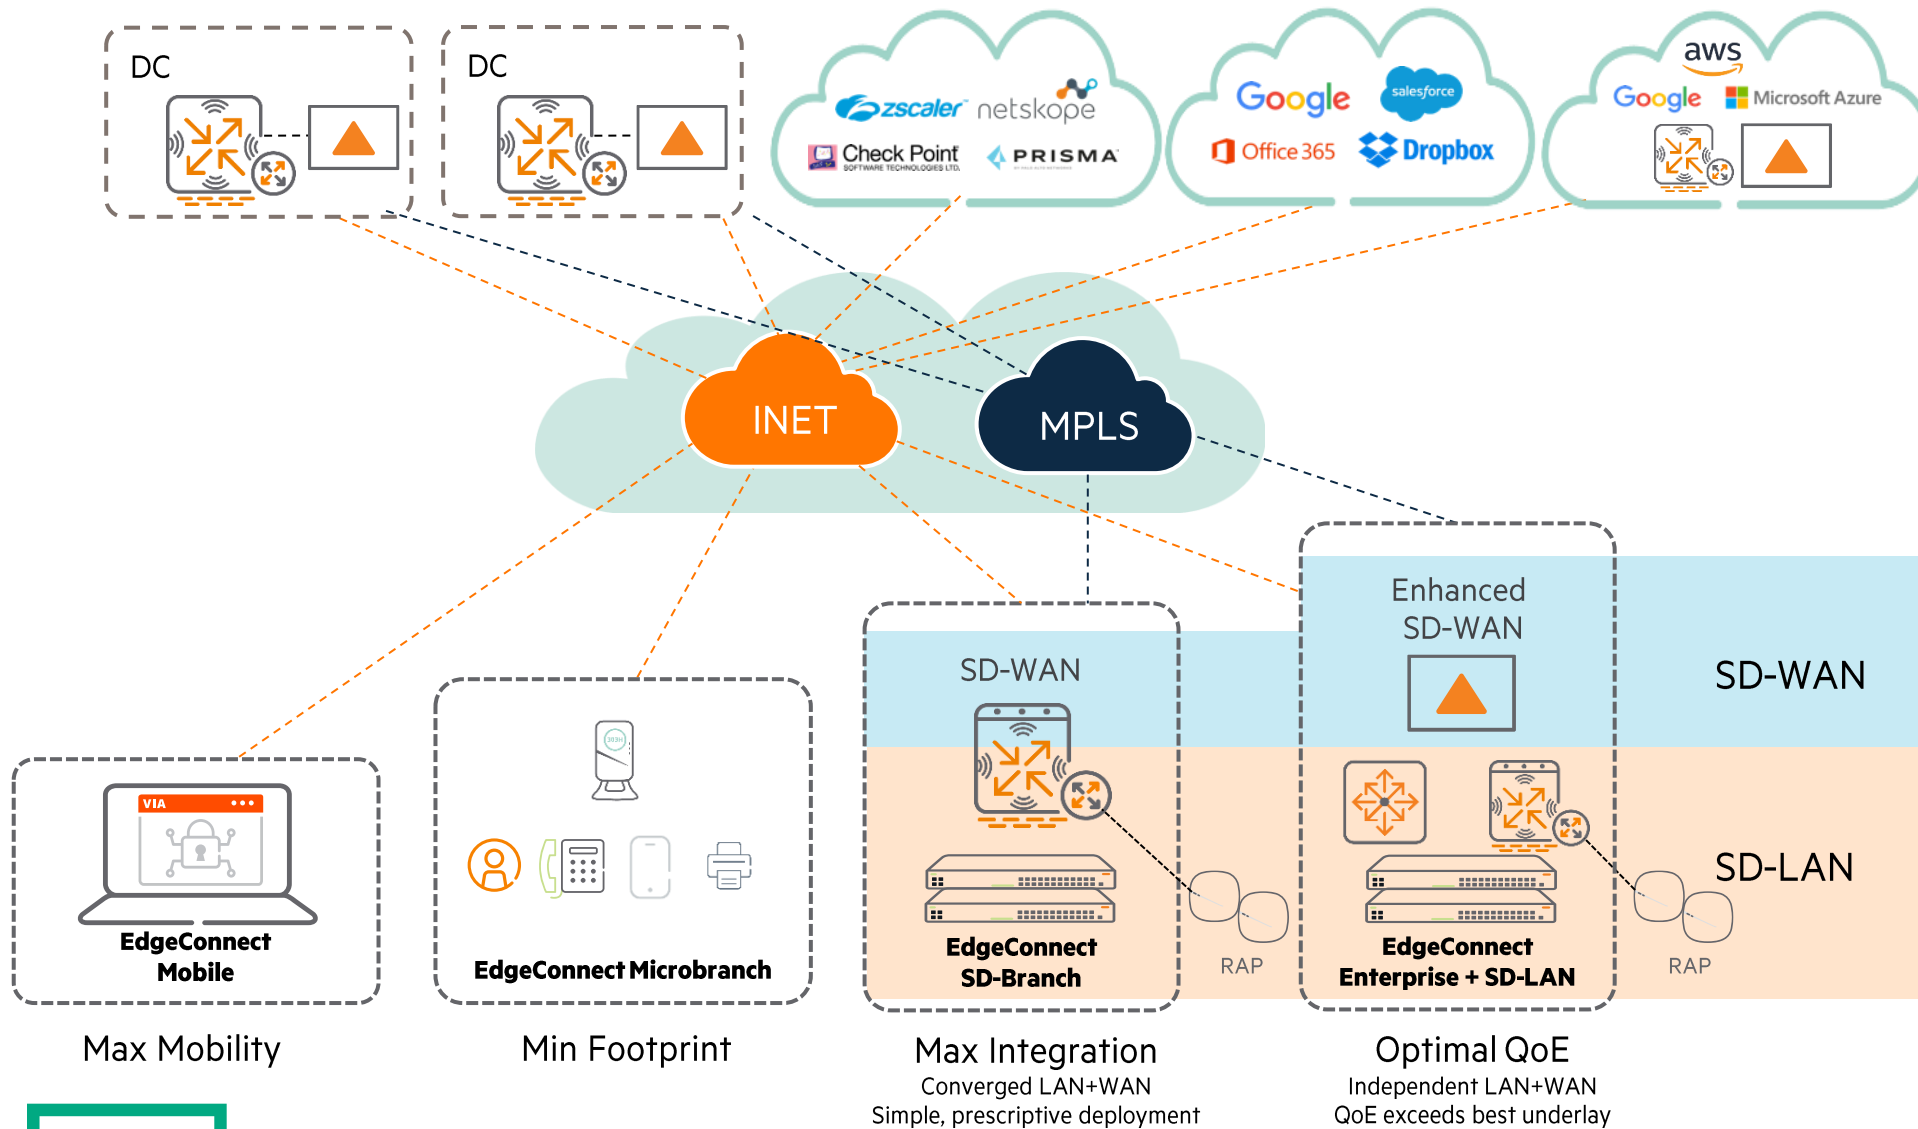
DC

DC

zscaler netskope
Check Point SOFTWARE TECHNOLOGIES LTD.
PRISMA

Google salesforce
Office 365 Dropbox

aws
Google Microsoft Azure

INET

MPLS

Enhanced SD-WAN

SD-WAN

SD-WAN

SD-LAN

VIA

EdgeConnect Mobile

EdgeConnect Microbranch

EdgeConnect SD-Branch

RAP

EdgeConnect Enterprise + SD-LAN

RAP

Max Mobility

Min Footprint

Max Integration
Converged LAN+WAN
Simple, prescriptive deployment

Optimal QoE
Independent LAN+WAN
QoE exceeds best underlay